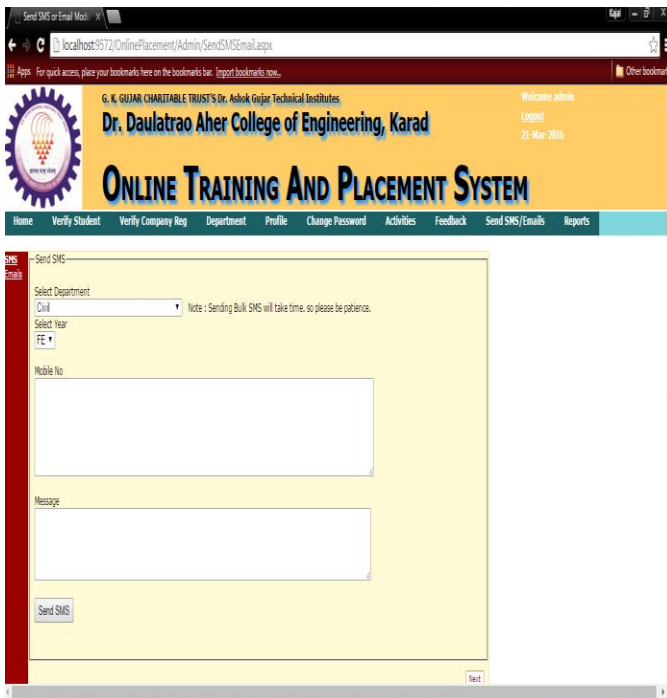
Send SMS or Email Modu ×

Kajal

localhost:9572/OnlinePlacement/Admin/SendSMSEmail.aspx

Apps For quick access, place your bookmarks here on the bookmarks bar. Import bookmarks now...

Other bookmarks

G. K. GUJAR CHARITABLE TRUST'S Dr. Ashok Gujar Technical Institutes

Dr. Daulatrao Aher College of Engineering, Karad

Welcome admin

Logout

21-Mar-2016

ONLINE TRAINING AND PLACEMENT SYSTEM

Home | Verify Student | Verify Company Reg | Department | Profile | Change Password | Activities | Feedback | Send SMS/Emails | Reports

SMS

Emails

Send SMS

Select Department

Civil

Note : Sending Bulk SMS will take time. so please be patience.

Select Year

FE

Mobile No

Message

Send SMS

Next